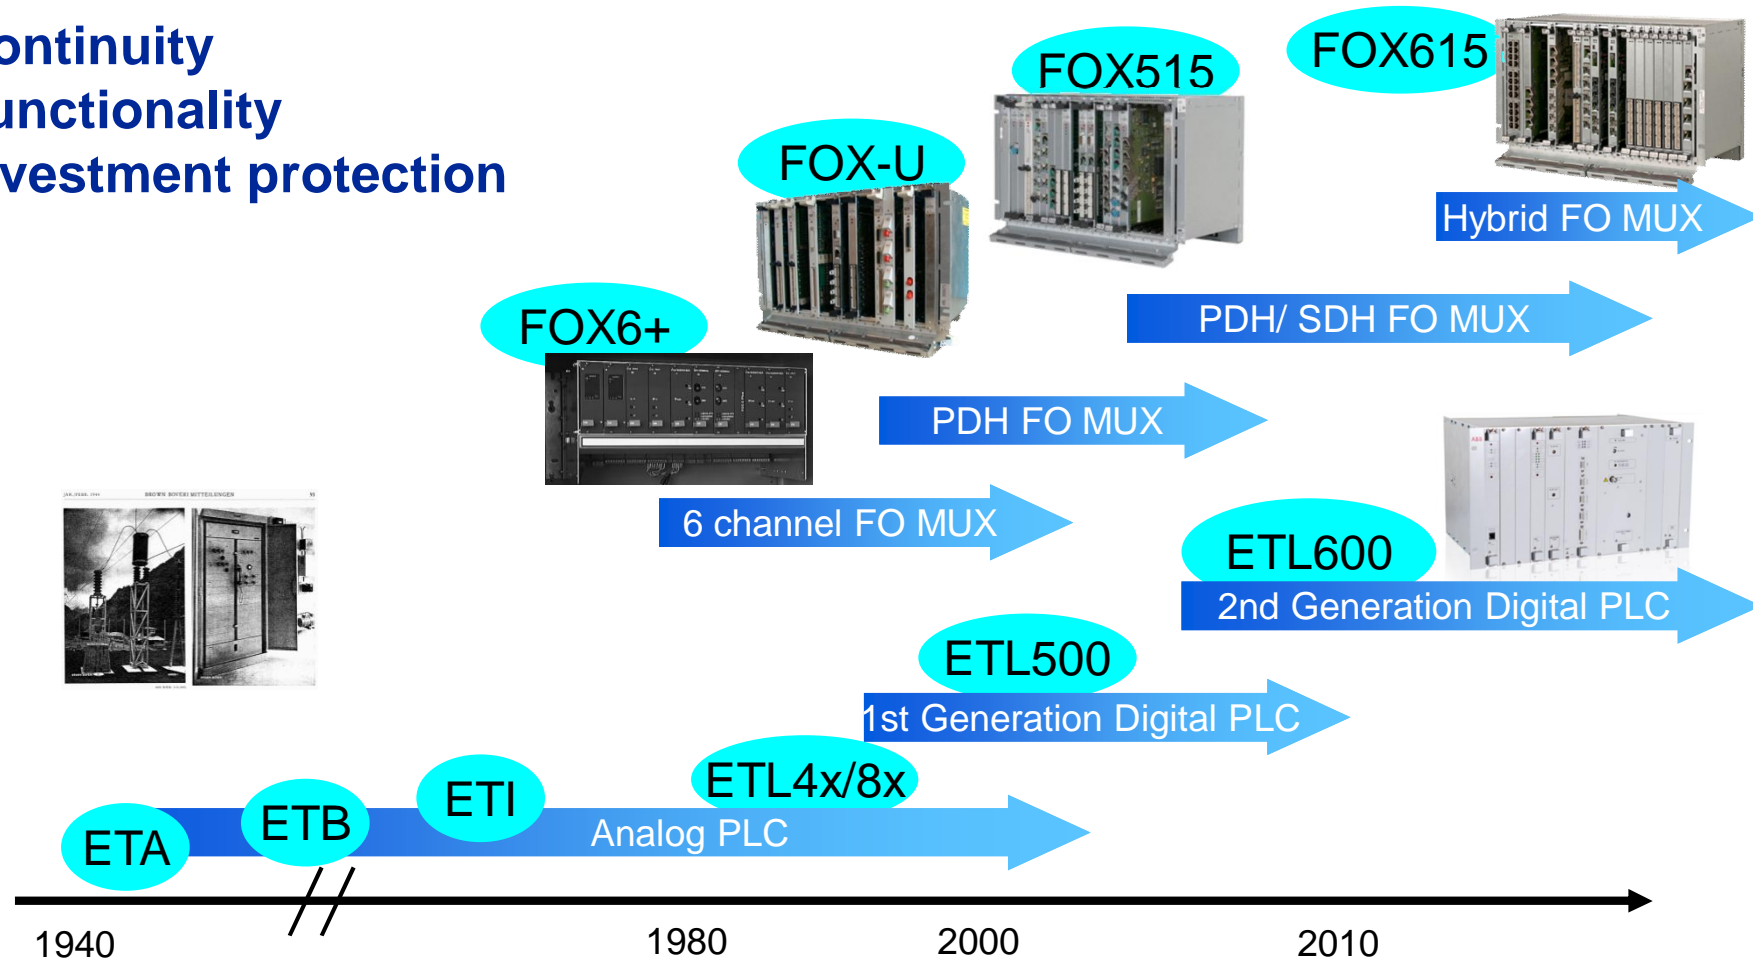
ontinuity
unctionality
vestment protection

FOX615
FOX515
FOX-U
Hybrid FO MUX
PDH/ SDH FO MUX
FOX6+
PDH FO MUX
6 channel FO MUX
ETL600
2nd Generation Digital PLC
ETL500
1st Generation Digital PLC
ETL4x/8x
ETI
ETB
ETA
Analog PLC

1940
1980
2000
2010